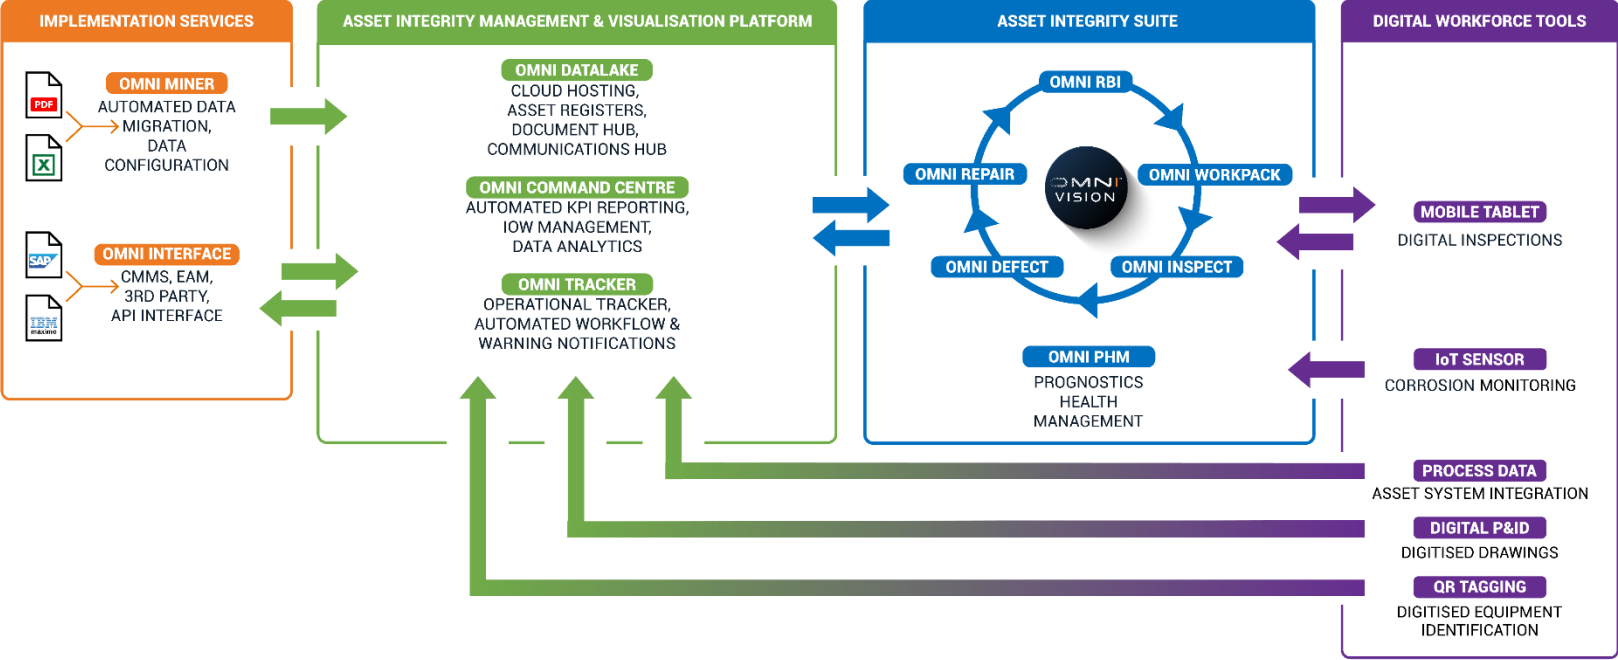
IMPLEMENTATION SERVICES

PDF

OMNI MINER
AUTOMATED DATA MIGRATION, DATA CONFIGURATION

SAP

IBM maximo

OMNI INTERFACE
CMMS, EAM, 3RD PARTY, API INTERFACE

ASSET INTEGRITY MANAGEMENT & VISUALISATION PLATFORM

OMNI DATALAKE
CLOUD HOSTING, ASSET REGISTERS, DOCUMENT HUB, COMMUNICATIONS HUB

OMNI COMMAND CENTRE
AUTOMATED KPI REPORTING, IOW MANAGEMENT, DATA ANALYTICS

OMNI TRACKER
OPERATIONAL TRACKER, AUTOMATED WORKFLOW & WARNING NOTIFICATIONS

ASSET INTEGRITY SUITE

OMNI RBI
OMNI WORKPACK
OMNI INSPECT
OMNI DEFECT
OMNI REPAIR
OMNI VISION

OMNI PHM
PROGNOSTICS HEALTH MANAGEMENT

DIGITAL WORKFORCE TOOLS

MOBILE TABLET
DIGITAL INSPECTIONS

IoT SENSOR
CORROSION MONITORING

PROCESS DATA
ASSET SYSTEM INTEGRATION

DIGITAL P&ID
DIGITISED DRAWINGS

QR TAGGING
DIGITISED EQUIPMENT IDENTIFICATION